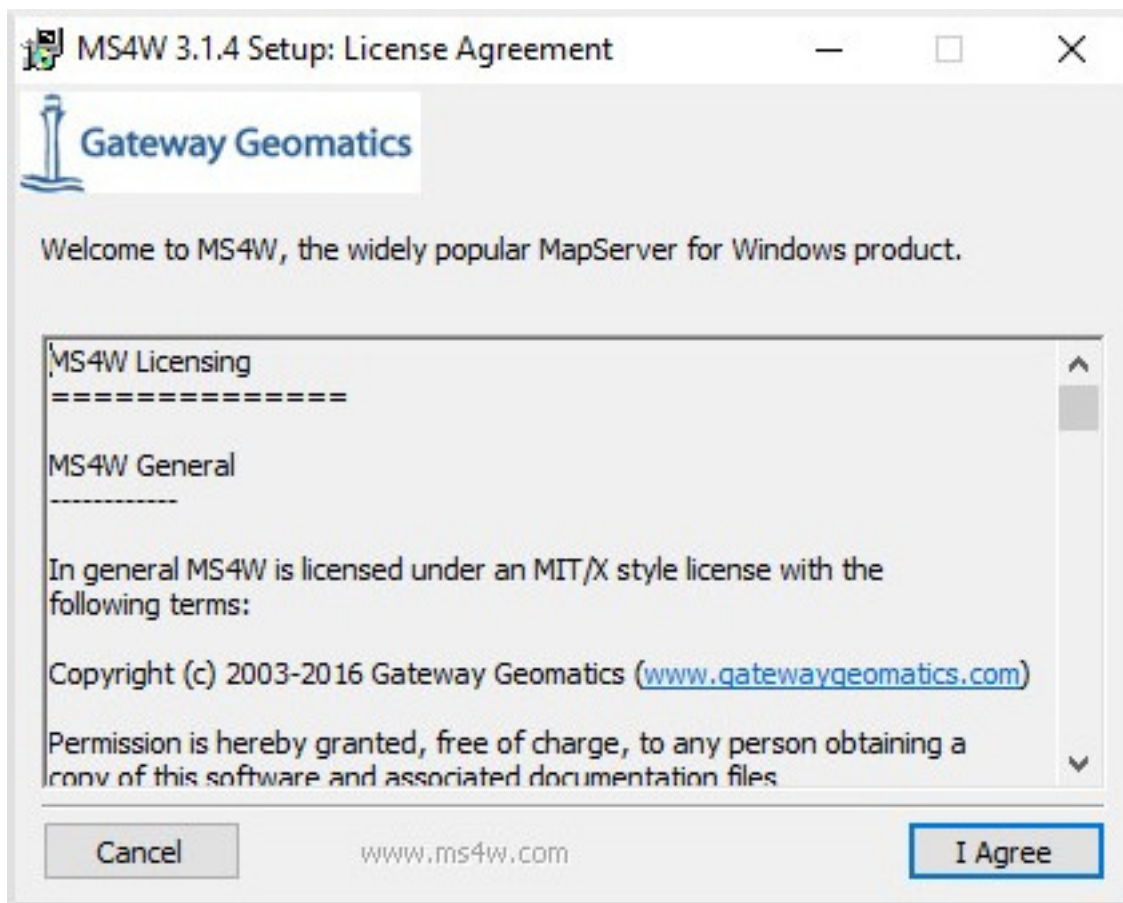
MS4W 3.1.4 Setup: License Agreement

Gateway Geomatics

Welcome to MS4W, the widely popular MapServer for Windows product.

MS4W Licensing
==============

MS4W General
------------

In general MS4W is licensed under an MIT/X style license with the following terms:

Copyright (c) 2003-2016 Gateway Geomatics (www.gatewaygeomatics.com)

Permission is hereby granted, free of charge, to any person obtaining a copy of this software and associated documentation files

Cancel www.ms4w.com I Agree